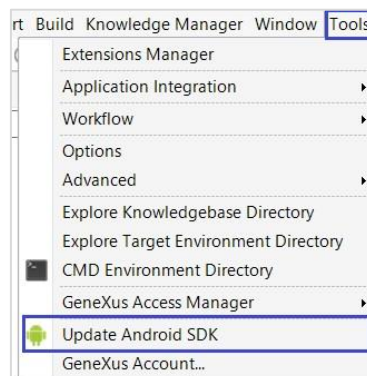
rt Build Knowledge Manager Window Tools

Extensions Manager
Application Integration
Workflow
Options
Advanced
Explore Knowledgebase Directory
Explore Target Environment Directory
CMD Environment Directory
GeneXus Access Manager
Update Android SDK
GeneXus Account...